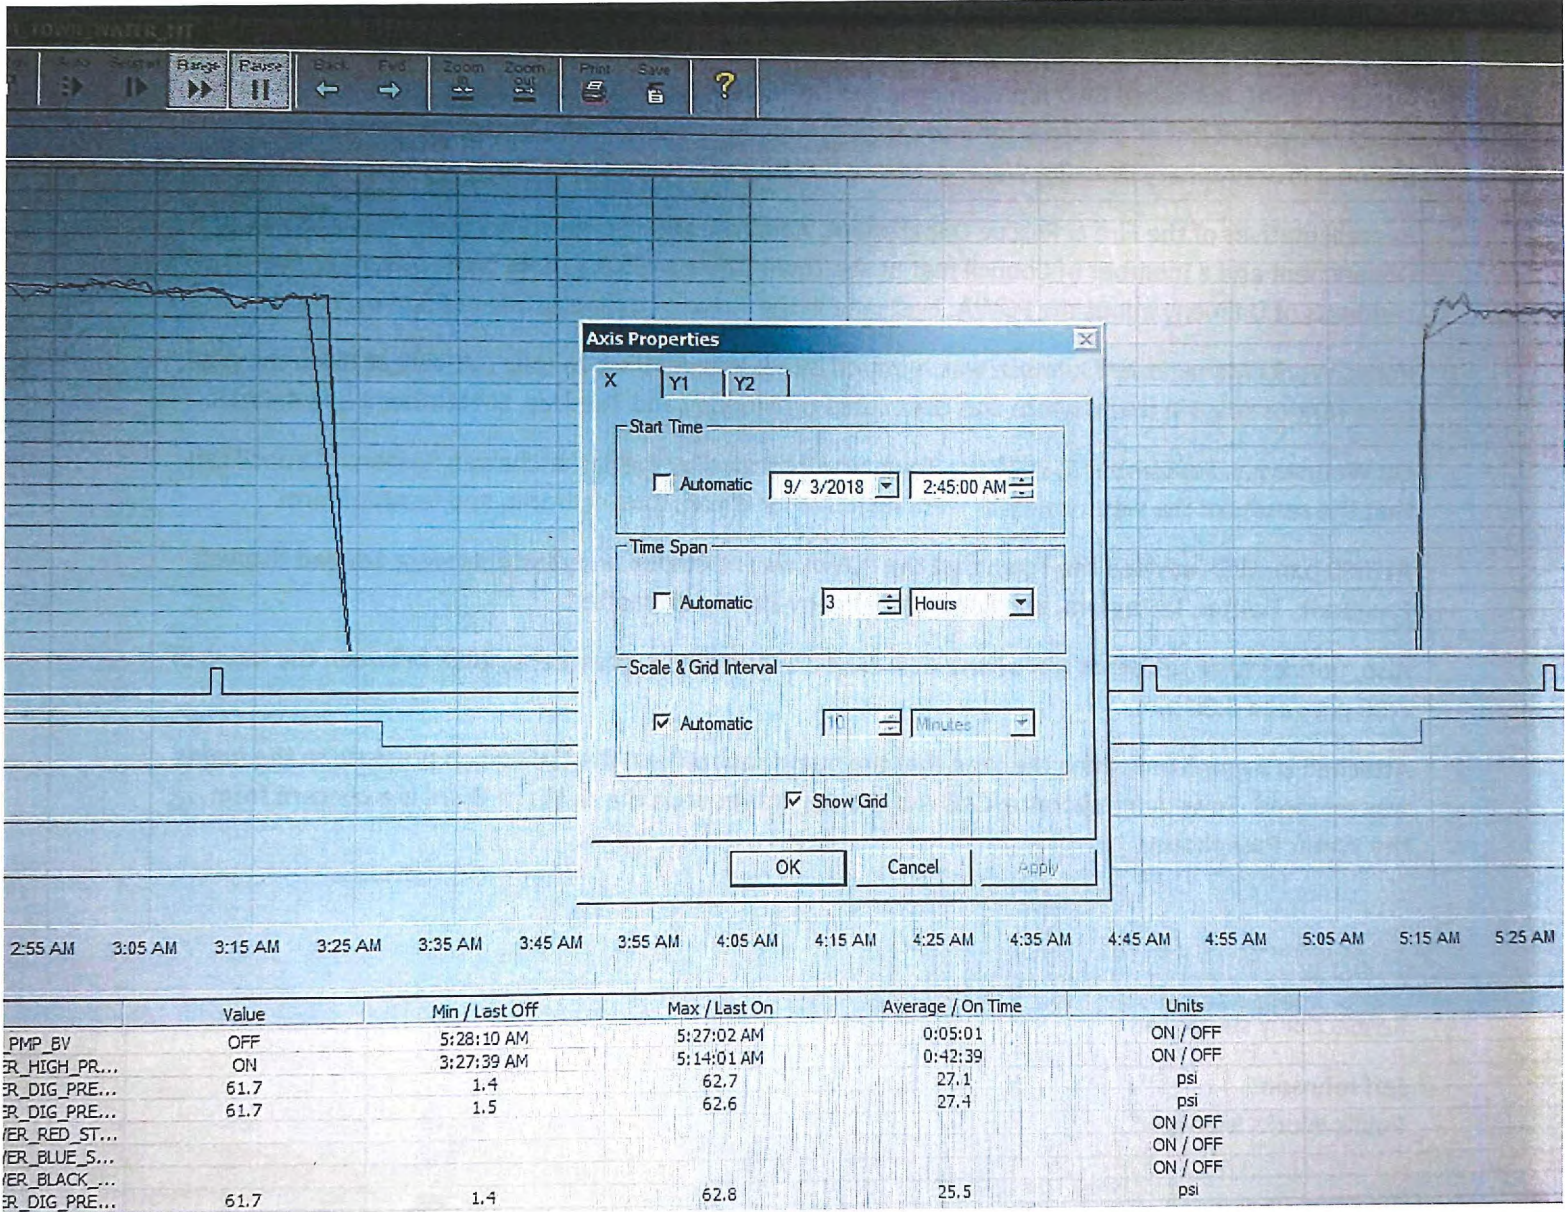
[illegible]

Auto Restart Barge Pause Back Fwd Zoom In Zoom Out Print Save ?

Axis Properties

X Y1 Y2

Start Time

Automatic 9/ 3/2018 2:45:00 AM

Time Span

Automatic 3 Hours

Scale & Grid Interval

Automatic 10 Minutes

Show Grid

OK Cancel Apply

2:55 AM 3:05 AM 3:15 AM 3:25 AM 3:35 AM 3:45 AM 3:55 AM 4:05 AM 4:15 AM 4:25 AM 4:35 AM 4:45 AM 4:55 AM 5:05 AM 5:15 AM 5:25 AM

| | Value | Min / Last Off | Max / Last On | Average / On Time | Units |
|---|---|---|---|---|---|
| PMP_BV | OFF | 5:28:10 AM | 5:27:02 AM | 0:05:01 | ON / OFF |
| ER_HIGH_PR... | ON | 3:27:39 AM | 5:14:01 AM | 0:42:39 | ON / OFF |
| ER_DIG_PRE... | 61.7 | 1.4 | 62.7 | 27.1 | psi |
| ER_DIG_PRE... | 61.7 | 1.5 | 62.6 | 27.4 | psi |
| ER_RED_ST... | | | | | ON / OFF |
| ER_BLUE_S... | | | | | ON / OFF |
| ER_BLACK_... | | | | | ON / OFF |
| ER_DIG_PRE... | 61.7 | 1.4 | 62.8 | 25.5 | psi |